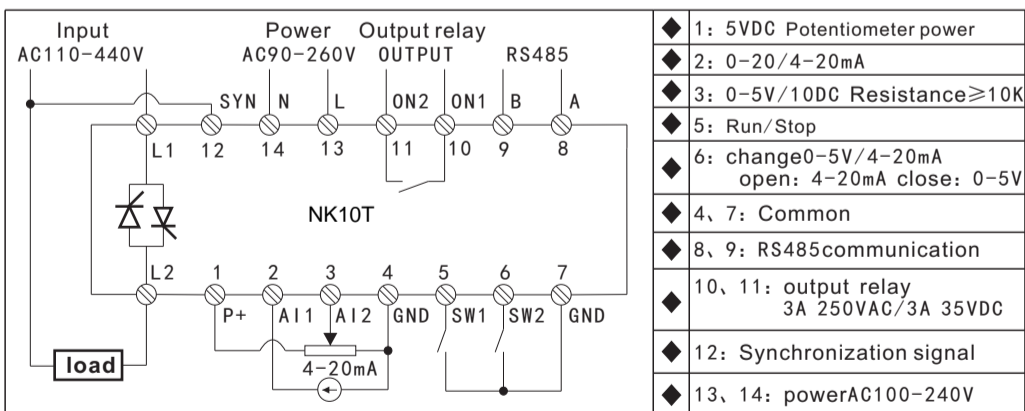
Input
AC110-440V

Power
AC90-260V

Output relay
OUTPUT

RS485

SYN N L ON2 ON1 B A

L1 12 14 13 11 10 9 8

NK10T

L2 1 2 3 4 5 6 7

P+ AI1 AI2 GND SW1 SW2 GND

4-20mA

load

| | |
|---|---|
| ◆ | 1：5VDC Potentiometer power |
| ◆ | 2：0-20/4-20mA |
| ◆ | 3：0-5V/10DC Resistance$\geqslant$10K |
| ◆ | 5：Run/Stop |
| ◆ | 6：change0-5V/4-20mA open：4-20mA close：0-5V |
| ◆ | 4、7：Common |
| ◆ | 8、9：RS485communication |
| ◆ | 10、11：output relay 3A 250VAC/3A 35VDC |
| ◆ | 12：Synchronization signal |
| ◆ | 13、14：powerAC100-240V |